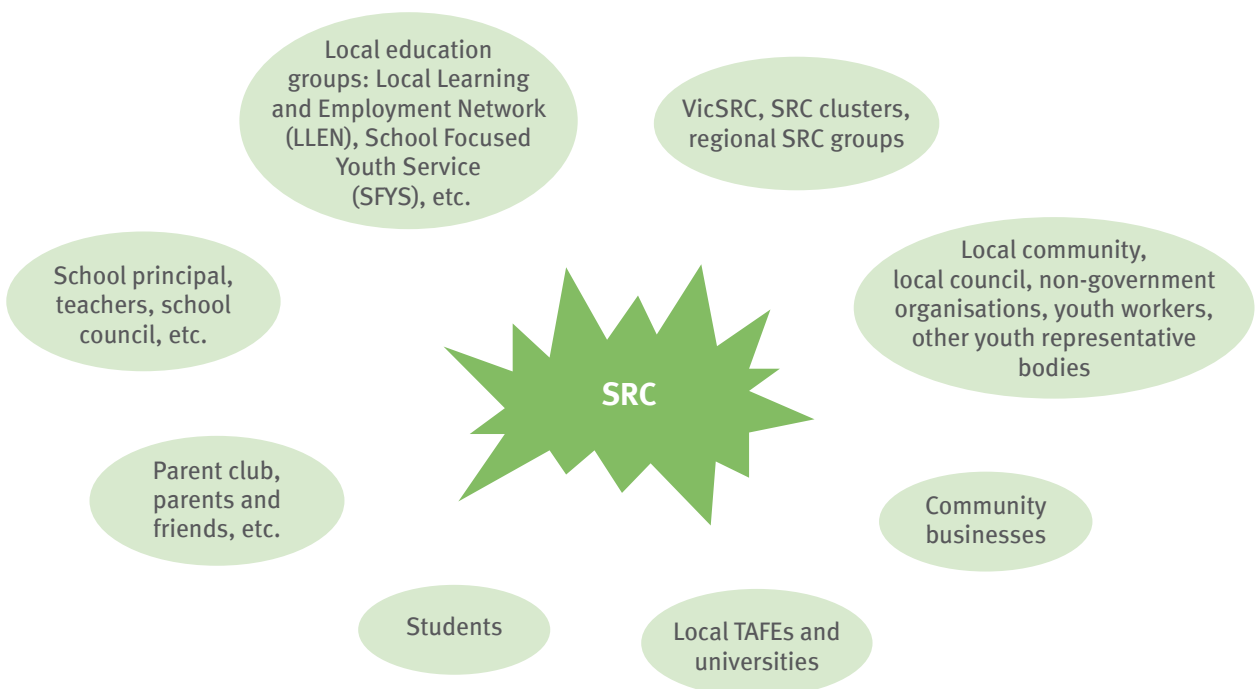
Local education groups: Local Learning and Employment Network (LLEN), School Focused Youth Service (SFYS), etc.

VicSRC, SRC clusters, regional SRC groups

School principal, teachers, school council, etc.

SRC

Local community, local council, non-government organisations, youth workers, other youth representative bodies

Parent club, parents and friends, etc.

Community businesses

Students

Local TAFEs and universities